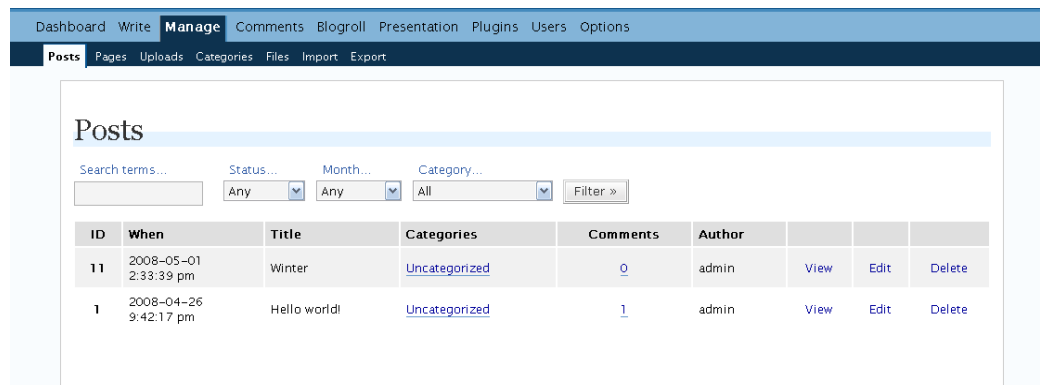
Dashboard Write Manage Comments Blogroll Presentation Plugins Users Options

Posts Pages Uploads Categories Files Import Export

Posts

Search terms... Status... Month... Category...

Any Any All Filter »

| ID | When | Title | Categories | Comments | Author | | | |
|---|---|---|---|---|---|---|---|---|
| 11 | 2008-05-01 2:33:39 pm | Winter | Uncategorized | 0 | admin | View | Edit | Delete |
| 1 | 2008-04-26 9:42:17 pm | Hello world! | Uncategorized | 1 | admin | View | Edit | Delete |